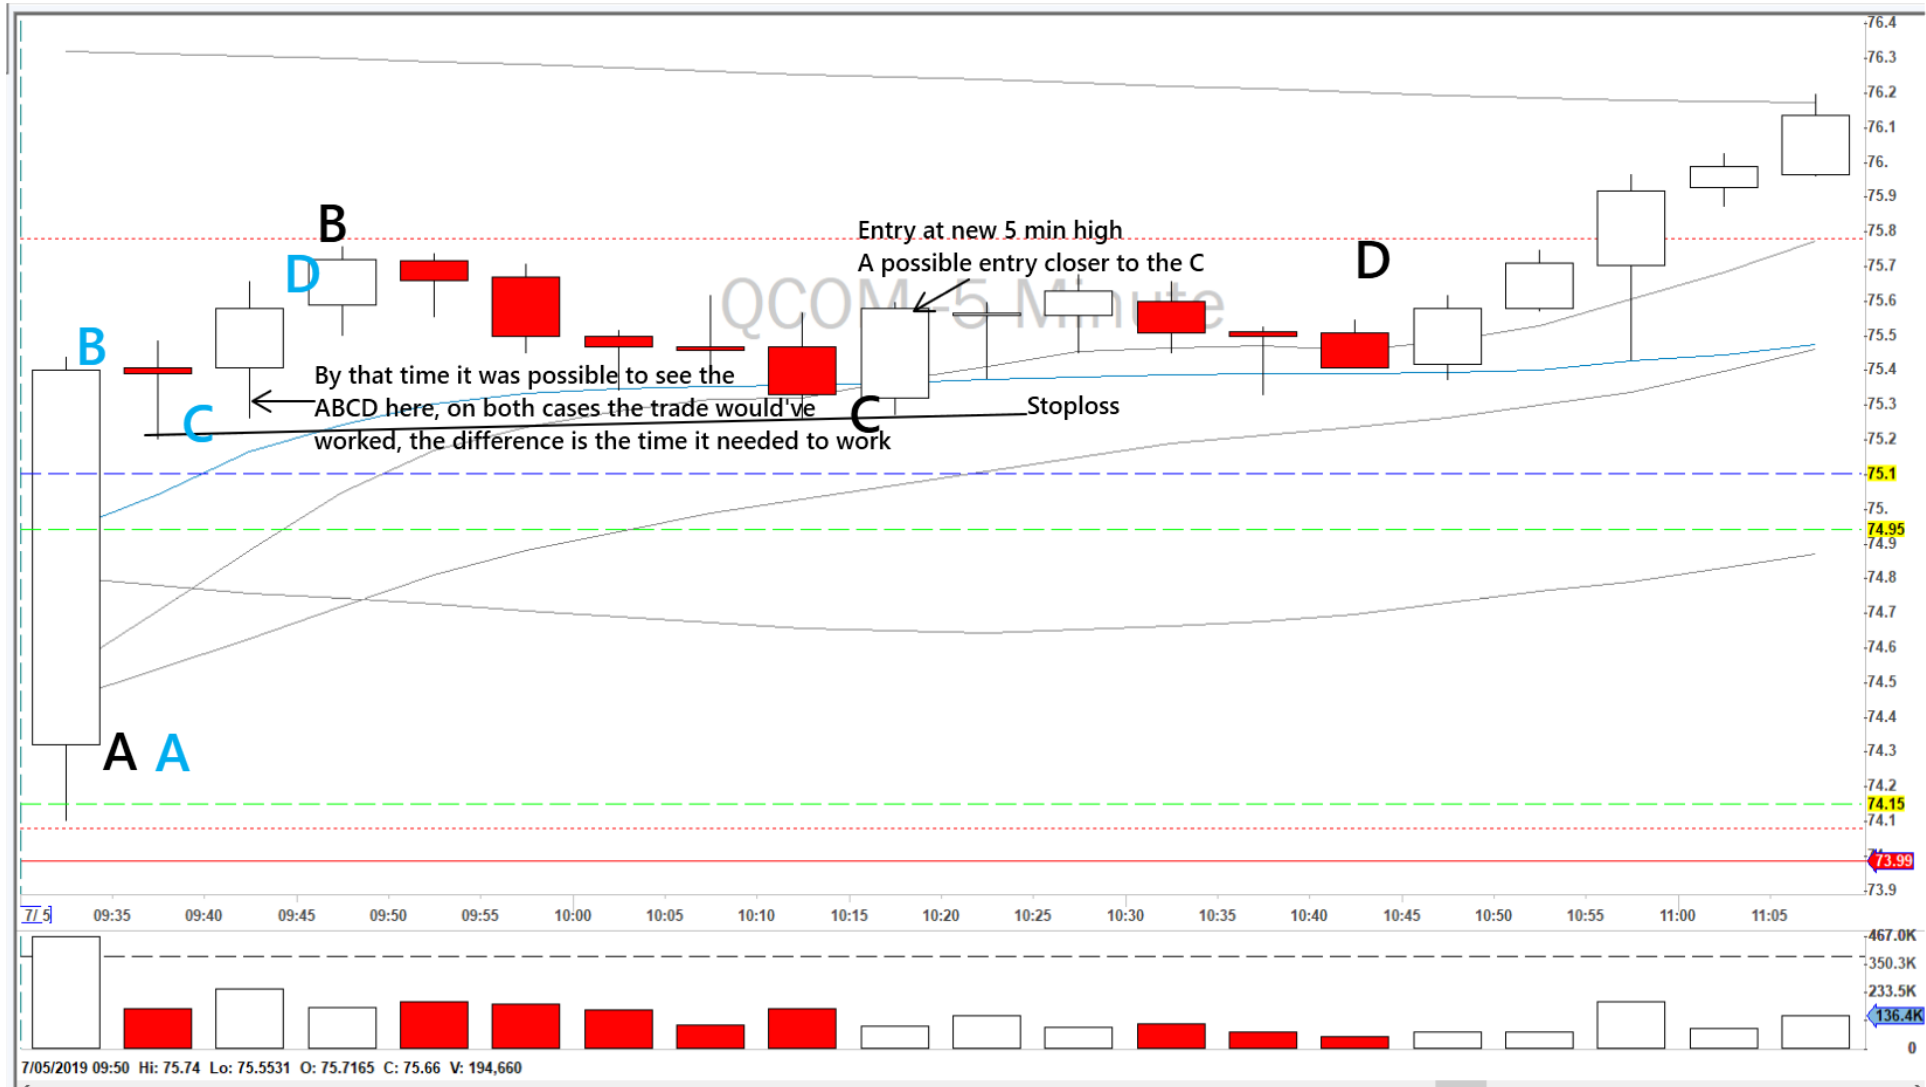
QCOM - 5 Minute

B

D

B

C

A A

By that time it was possible to see the ABCD here, on both cases the trade would've worked, the difference is the time it needed to work

Entry at new 5 min high

A possible entry closer to the C

C

Stoploss

D

76.4
76.3
76.2
76.1
76.
75.9
75.8
75.7
75.6
75.5
75.4
75.3
75.2
75.1
75.
74.95
74.9
74.8
74.7
74.6
74.5
74.4
74.3
74.2
74.15
74.1
73.99
73.9

7/5 09:35 09:40 09:45 09:50 09:55 10:00 10:05 10:10 10:15 10:20 10:25 10:30 10:35 10:40 10:45 10:50 10:55 11:00 11:05

467.0K
350.3K
233.5K
136.4K
0

7/05/2019 09:50 Hi: 75.74 Lo: 75.5531 O: 75.7165 C: 75.66 V: 194,660